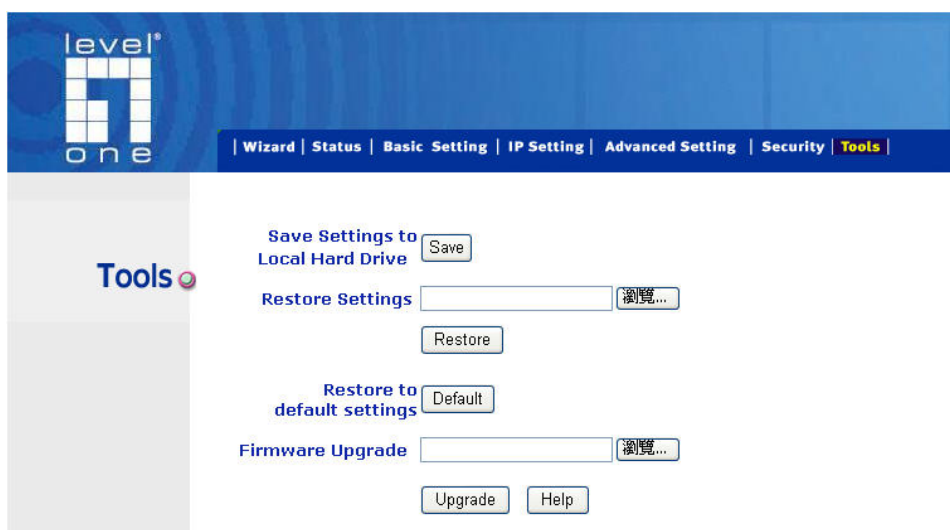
level one

| Wizard | Status | Basic Setting | IP Setting | Advanced Setting | Security | Tools |

Tools

Save Settings to Local Hard Drive Save

Restore Settings 瀏覽...

Restore

Restore to default settings Default

Firmware Upgrade 瀏覽...

Upgrade Help